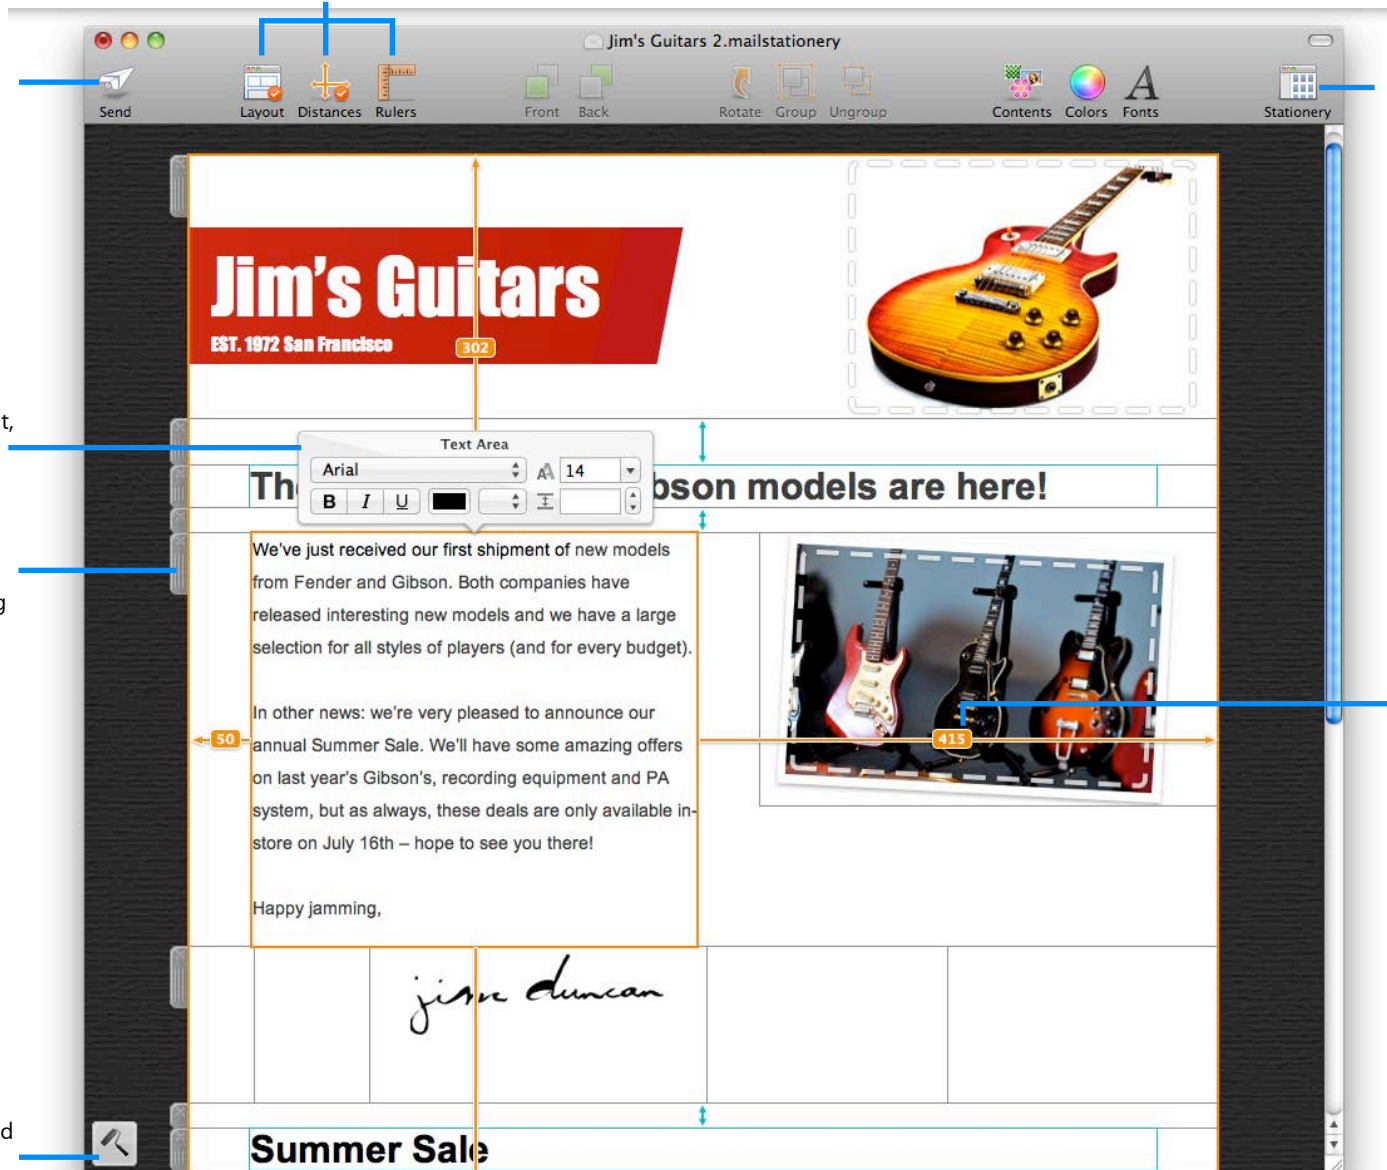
Jim's Guitars 2.mailstationery

Send

Layout Distances Rulers

Front Back

Rotate Group Ungroup

Contents Colors Fonts

Stationery

t,

g

d

Jim's Guitars

EST. 1972 San Francisco

302

Text Area

Arial

14

B I U

Th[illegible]bson models are here!

We've just received our first shipment of new models from Fender and Gibson. Both companies have released interesting new models and we have a large selection for all styles of players (and for every budget).

In other news: we're very pleased to announce our annual Summer Sale. We'll have some amazing offers on last year's Gibson's, recording equipment and PA system, but as always, these deals are only available in-store on July 16th – hope to see you there!

Happy jamming,

50

415

jim duncan

Summer Sale